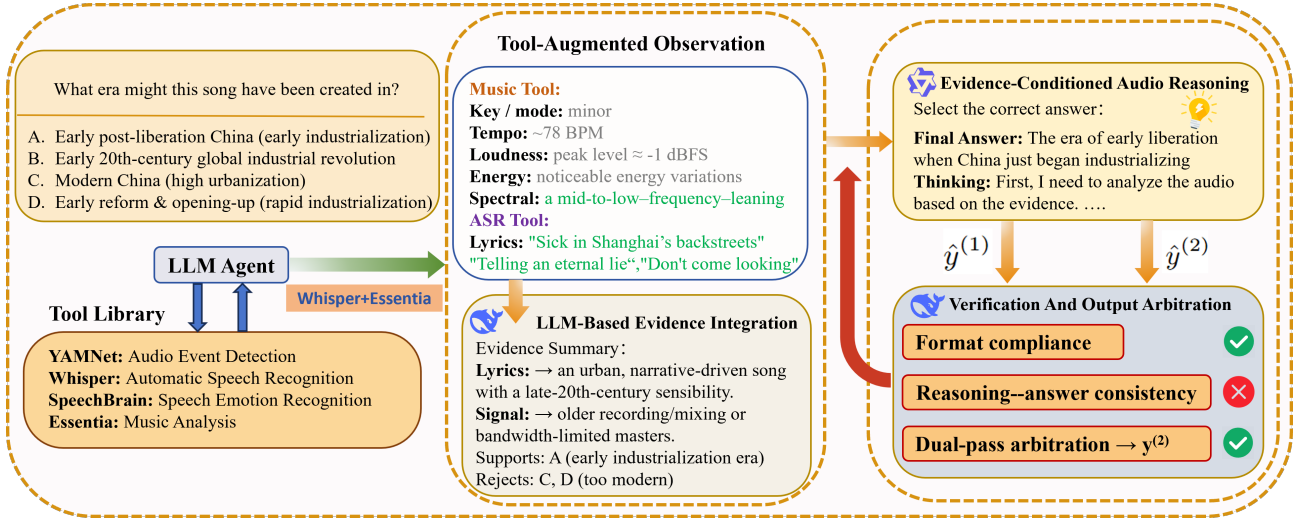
What era might this song have been created in?

A. Early post-liberation China (early industrialization)
B. Early 20th-century global industrial revolution
C. Modern China (high urbanization)
D. Early reform & opening-up (rapid industrialization)

LLM Agent

Whisper+Essentia

Tool Library

YAMNet: Audio Event Detection
Whisper: Automatic Speech Recognition
SpeechBrain: Speech Emotion Recognition
Essentia: Music Analysis

Tool-Augmented Observation

Music Tool:
Key / mode: minor
Tempo: ~78 BPM
Loudness: peak level ≈ -1 dBFS
Energy: noticeable energy variations
Spectral: a mid-to-low–frequency–leaning
ASR Tool:
Lyrics: "Sick in Shanghai's backstreets" "Telling an eternal lie“,"Don't come looking"

LLM-Based Evidence Integration

Evidence Summary:
Lyrics: → an urban, narrative-driven song with a late-20th-century sensibility.
Signal: → older recording/mixing or bandwidth-limited masters.
Supports: A (early industrialization era)
Rejects: C, D (too modern)

Evidence-Conditioned Audio Reasoning

Select the correct answer:
Final Answer: The era of early liberation when China just began industrializing
Thinking: First, I need to analyze the audio based on the evidence. ….

$\hat{y}^{(1)}$ $\hat{y}^{(2)}$

Verification And Output Arbitration

Format compliance
Reasoning--answer consistency
Dual-pass arbitration → $y^{(2)}$